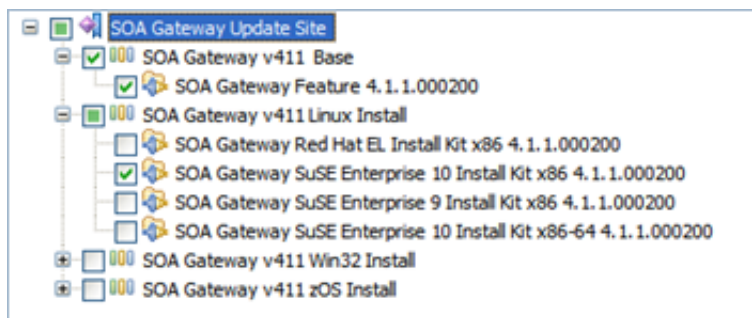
SOA Gateway Update Site
SOA Gateway v411 Base
SOA Gateway Feature 4.1.1.000200
SOA Gateway v411 Linux Install
SOA Gateway Red Hat EL Install Kit x86 4.1.1.000200
SOA Gateway SuSE Enterprise 10 Install Kit x86 4.1.1.000200
SOA Gateway SuSE Enterprise 9 Install Kit x86 4.1.1.000200
SOA Gateway SuSE Enterprise 10 Install Kit x86-64 4.1.1.000200
SOA Gateway v411 Win32 Install
SOA Gateway v411 zOS Install